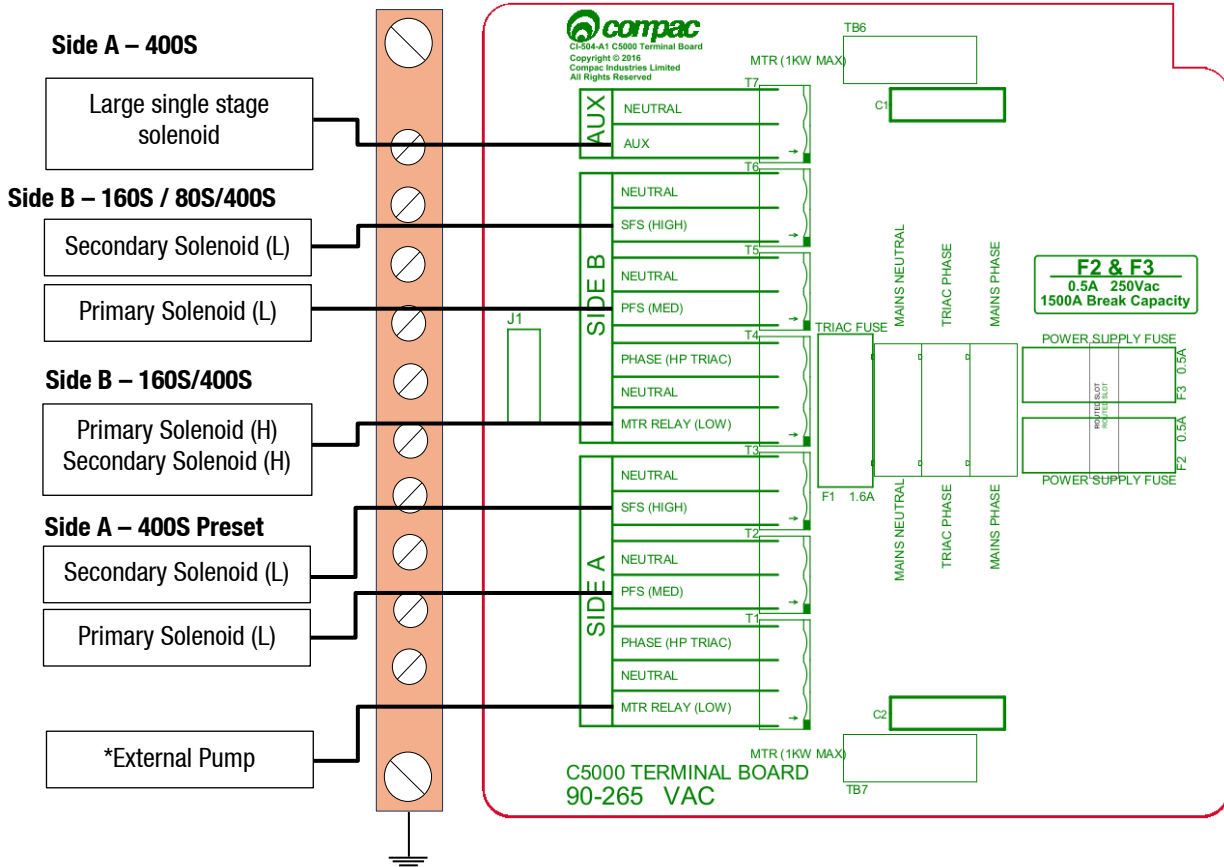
Side A – 400S

Large single stage solenoid

Side B – 160S / 80S/400S

Secondary Solenoid (L)

Primary Solenoid (L)

Side B – 160S/400S

Primary Solenoid (H)
Secondary Solenoid (H)

Side A – 400S Preset

Secondary Solenoid (L)

Primary Solenoid (L)

*External Pump

compac
CI-504-A1 C5000 Terminal Board
Copyright © 2016
Compac Industries Limited
All Rights Reserved

TB6
MTR (1KW MAX)
C1

T7
AUX
NEUTRAL
AUX

T6
NEUTRAL
SFS (HIGH)
T5
SIDE B
NEUTRAL
PFS (MED)
T4
PHASE (HP TRIAC)
NEUTRAL
MTR RELAY (LOW)

J1

T3
NEUTRAL
SFS (HIGH)
T2
SIDE A
NEUTRAL
PFS (MED)
T1
PHASE (HP TRIAC)
NEUTRAL
MTR RELAY (LOW)

TRIAC FUSE
F1 1.6A

MAINS NEUTRAL
TRIAC PHASE
MAINS PHASE

F2 & F3
0.5A 250Vac
1500A Break Capacity

POWER SUPPLY FUSE
F3 0.5A
ROUTED SLOT
F2 0.5A
POWER SUPPLY FUSE

MAINS NEUTRAL
TRIAC PHASE
MAINS PHASE

C2
MTR (1KW MAX)
TB7

C5000 TERMINAL BOARD
90-265 VAC